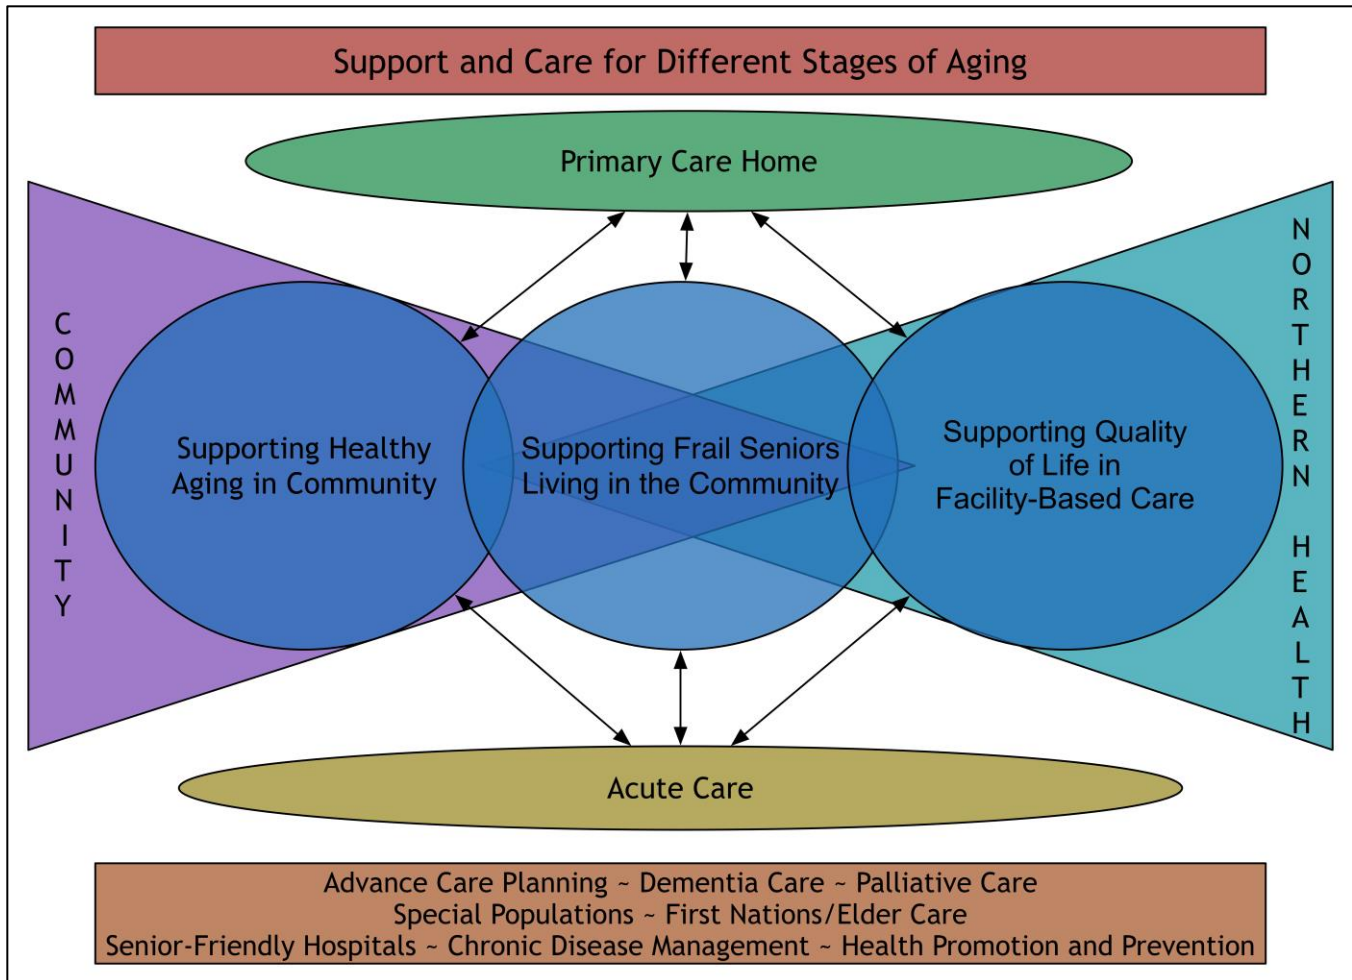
Support and Care for Different Stages of Aging

Primary Care Home

COMMUNITY

NORTHERN HEALTH

Supporting Healthy Aging in Community

Supporting Frail Seniors Living in the Community

Supporting Quality of Life in Facility-Based Care

Acute Care

Advance Care Planning ~ Dementia Care ~ Palliative Care
Special Populations ~ First Nations/Elder Care
Senior-Friendly Hospitals ~ Chronic Disease Management ~ Health Promotion and Prevention